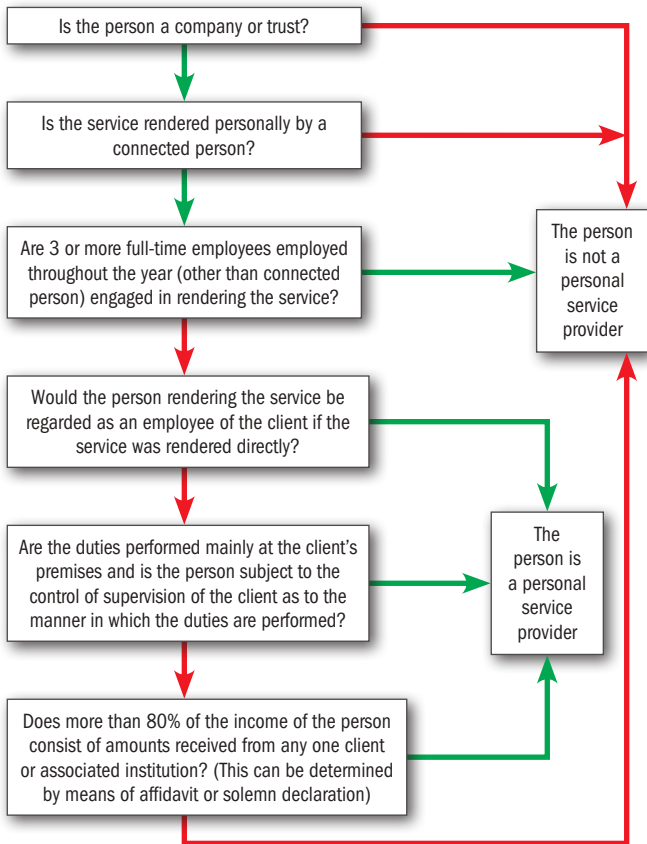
Is the person a company or trust?

Is the service rendered personally by a connected person?

Are 3 or more full-time employees employed throughout the year (other than connected person) engaged in rendering the service?

The person is not a personal service provider

Would the person rendering the service be regarded as an employee of the client if the service was rendered directly?

Are the duties performed mainly at the client's premises and is the person subject to the control of supervision of the client as to the manner in which the duties are performed?

The person is a personal service provider

Does more than 80% of the income of the person consist of amounts received from any one client or associated institution? (This can be determined by means of affidavit or solemn declaration)